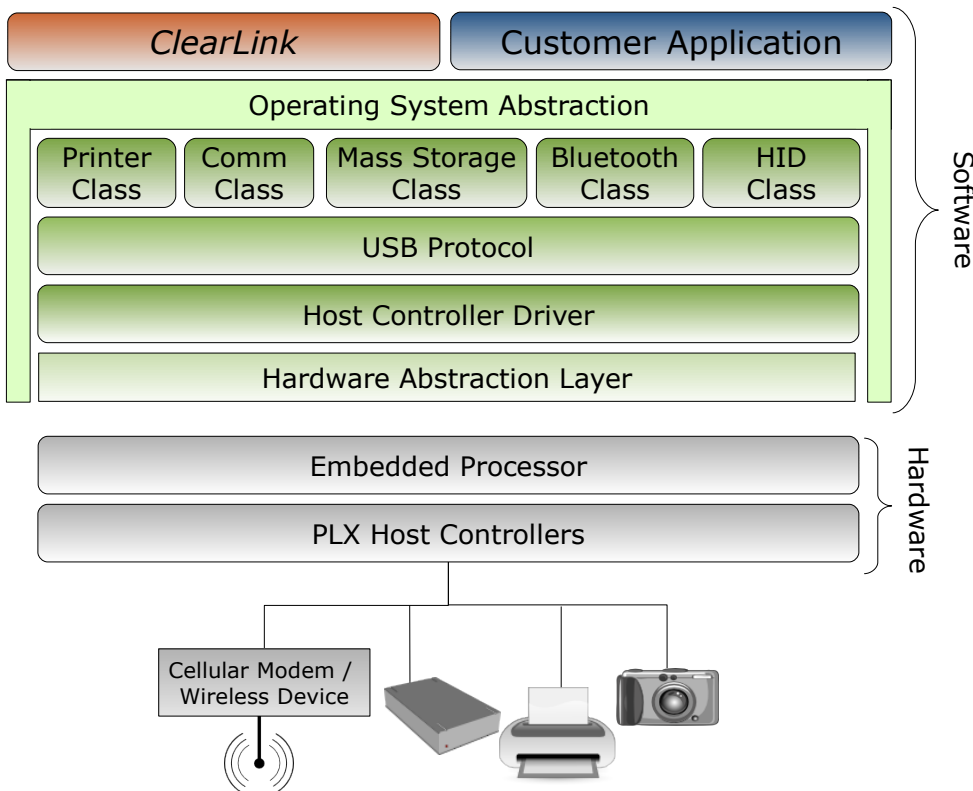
ClearLink

Customer Application

Operating System Abstraction

Printer Class

Comm Class

Mass Storage Class

Bluetooth Class

HID Class

USB Protocol

Host Controller Driver

Hardware Abstraction Layer

Software

Embedded Processor

PLX Host Controllers

Hardware

Cellular Modem / Wireless Device